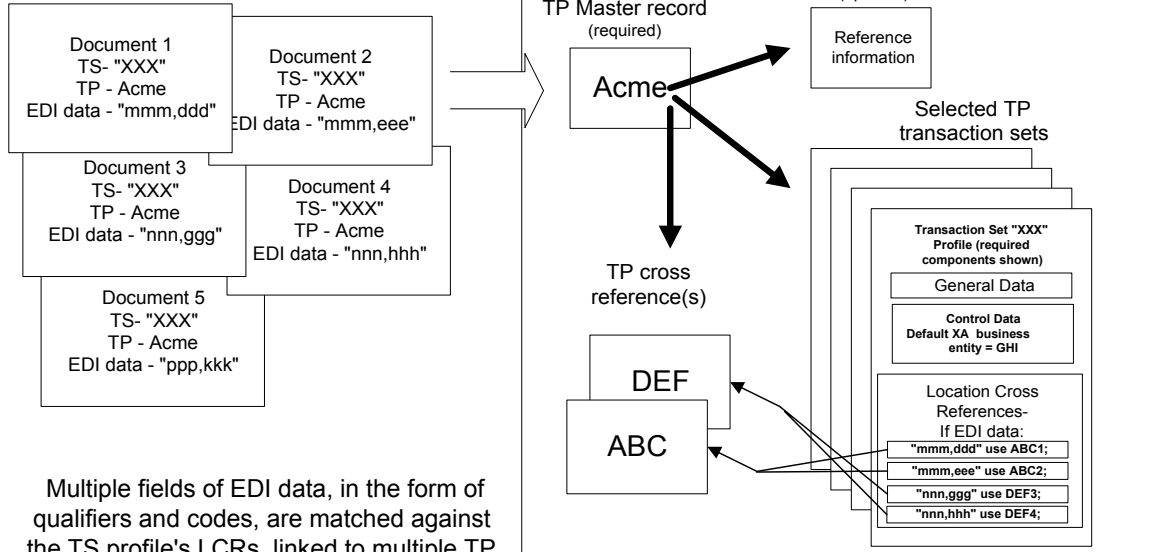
Document 1
TS- "XXX"
TP - Acme
EDI data - "mmm,ddd"

Document 2
TS- "XXX"
TP - Acme
EDI data - "mmm,eee"

Document 3
TS- "XXX"
TP - Acme
EDI data - "nnn,ggg"

Document 4
TS- "XXX"
TP - Acme
EDI data - "nnn,hhh"

Document 5
TS- "XXX"
TP - Acme
EDI data - "ppp,kkk"

Multiple fields of EDI data, in the form of qualifiers and codes, are matched against the TS profile's LCRs, linked to multiple TP

TP Master record
(required)

Acme

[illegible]

Reference information

Selected TP transaction sets

Transaction Set "XXX" Profile (required components shown)

General Data

Control Data
Default XA business entity = GHI

Location Cross References-
If EDI data:
"mmm,ddd" use ABC1;
"mmm,eee" use ABC2;
"nnn,ggg" use DEF3;
"nnn,hhh" use DEF4;

TP cross reference(s)

DEF

ABC